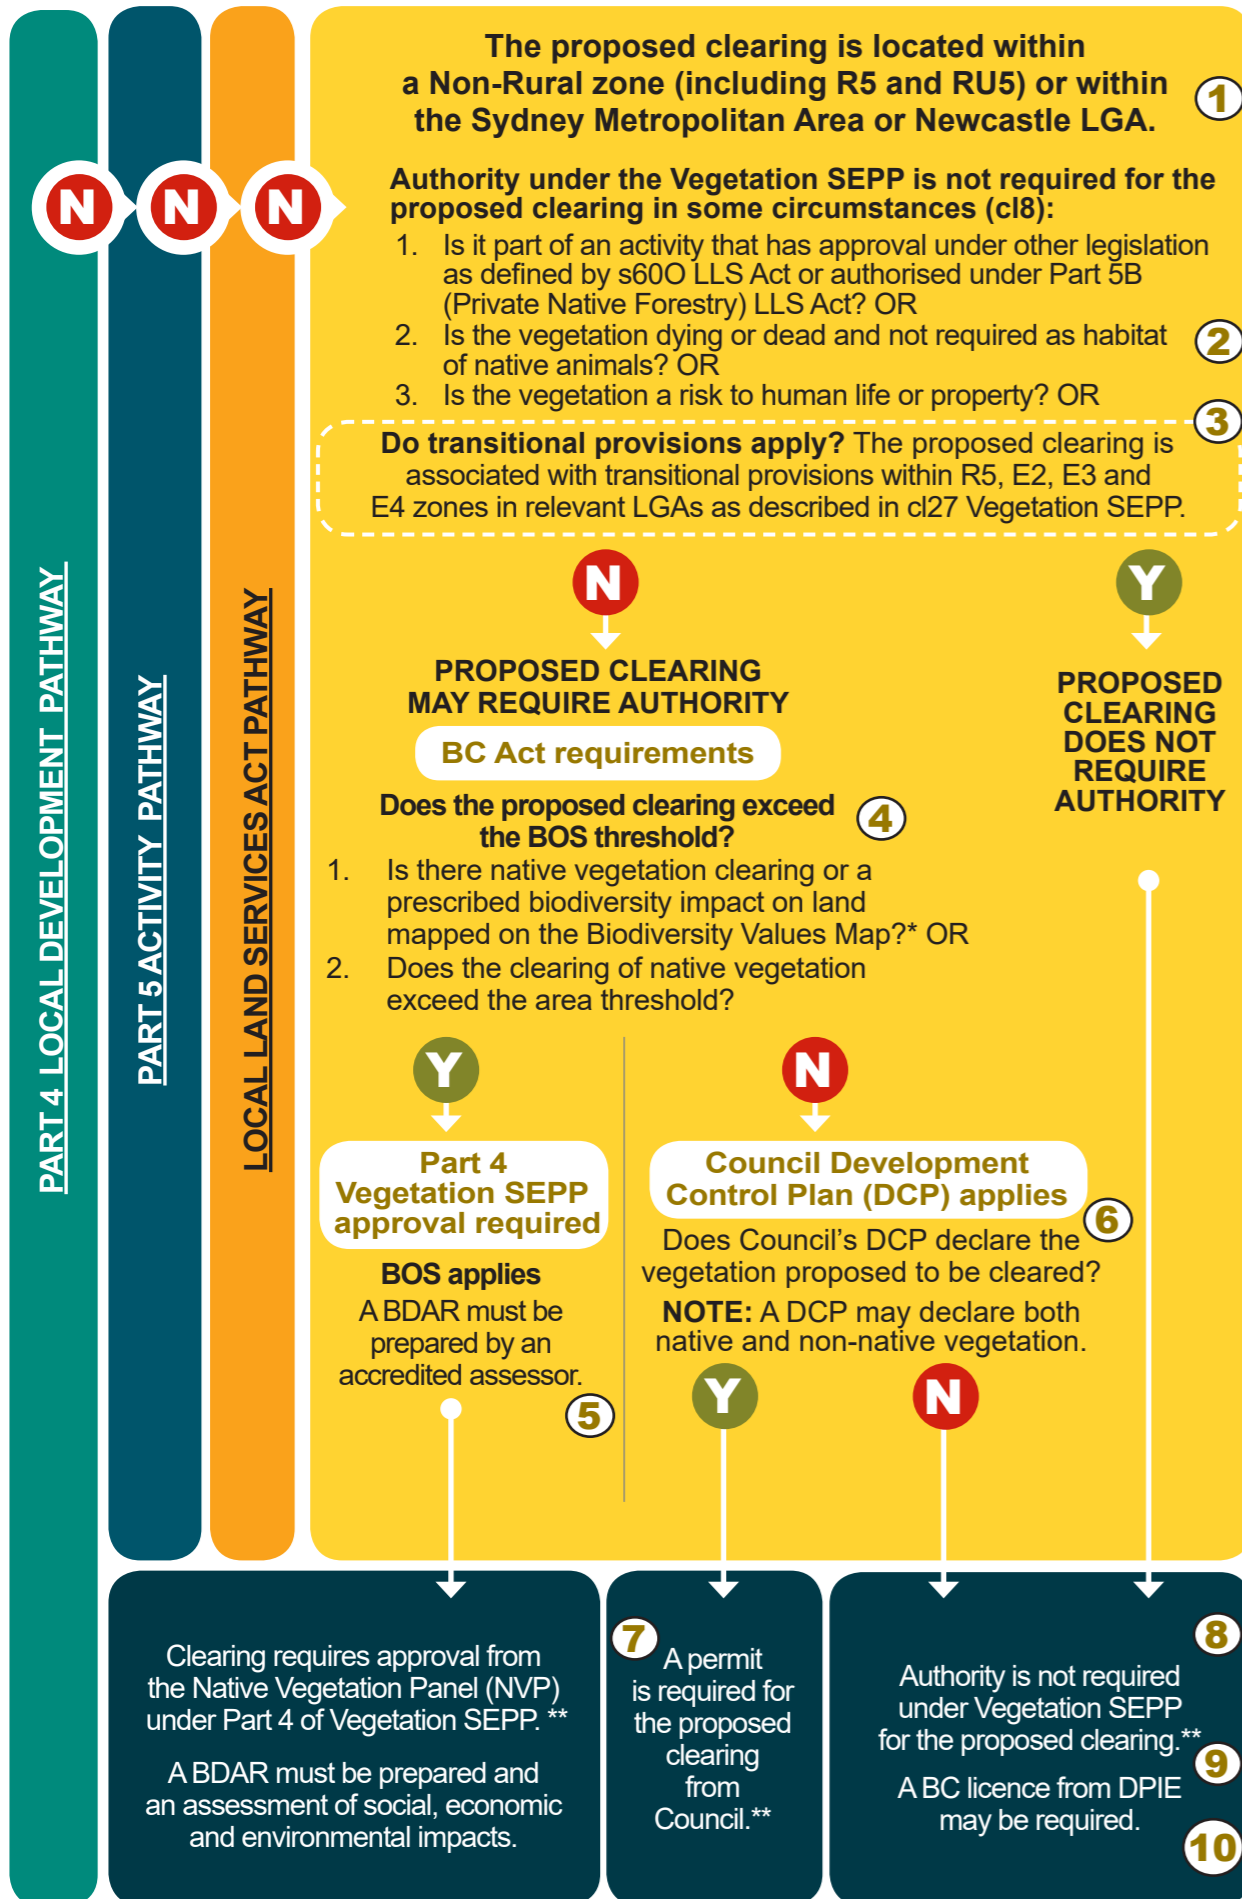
PART 4 LOCAL DEVELOPMENT PATHWAY

PART 5 ACTIVITY PATHWAY

LOCAL LAND SERVICES ACT PATHWAY

N N N

The proposed clearing is located within a Non-Rural zone (including R5 and RU5) or within the Sydney Metropolitan Area or Newcastle LGA. 1

Authority under the Vegetation SEPP is not required for the proposed clearing in some circumstances (cl8):
1. Is it part of an activity that has approval under other legislation as defined by s60O LLS Act or authorised under Part 5B (Private Native Forestry) LLS Act? OR
2. Is the vegetation dying or dead and not required as habitat of native animals? OR 2
3. Is the vegetation a risk to human life or property? OR

3

**Do transitional provisions apply?** The proposed clearing is associated with transitional provisions within R5, E2, E3 and E4 zones in relevant LGAs as described in cl27 Vegetation SEPP.

N

PROPOSED CLEARING MAY REQUIRE AUTHORITY

BC Act requirements

Does the proposed clearing exceed the BOS threshold? 4
1. Is there native vegetation clearing or a prescribed biodiversity impact on land mapped on the Biodiversity Values Map?* OR
2. Does the clearing of native vegetation exceed the area threshold?

Y

PROPOSED CLEARING DOES NOT REQUIRE AUTHORITY

Y

Part 4 Vegetation SEPP approval required

BOS applies
A BDAR must be prepared by an accredited assessor. 5

N

Council Development Control Plan (DCP) applies 6

Does Council's DCP declare the vegetation proposed to be cleared?
**NOTE:** A DCP may declare both native and non-native vegetation.

Y N

Clearing requires approval from the Native Vegetation Panel (NVP) under Part 4 of Vegetation SEPP. **

A BDAR must be prepared and an assessment of social, economic and environmental impacts.

7 A permit is required for the proposed clearing from Council.**

8

Authority is not required under Vegetation SEPP for the proposed clearing.**

9

A BC licence from DPIE may be required.

10